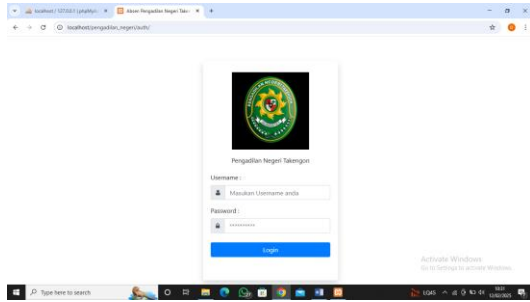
localhost / 127.0.0.1 | phpMyA ×
Absen Pengadilan Negeri Takeı ×
+

localhost/pengadilan_negeri/auth/

Pengadilan Negeri Takengon

Username :

Masukan Username anda

Password :

••••••••••

Login

Activate Windows
Go to Settings to activate Windows.

Type here to search

EG45

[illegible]